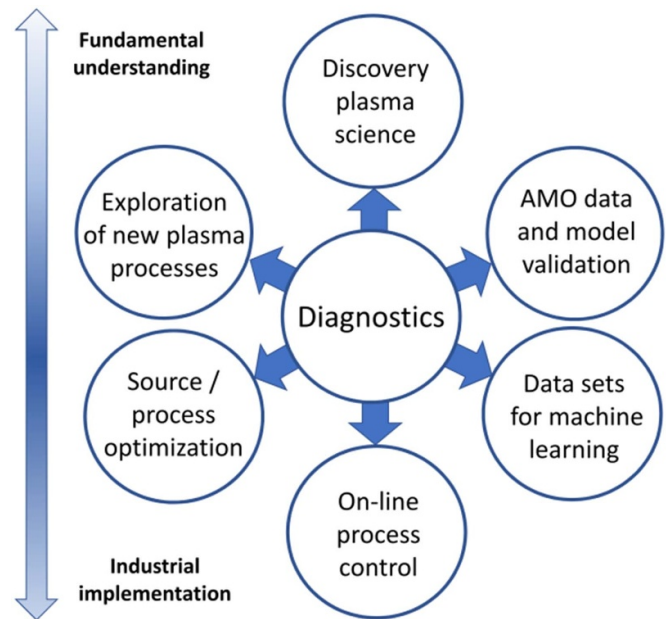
Fundamental understanding

Discovery plasma science

Exploration of new plasma processes

AMO data and model validation

Diagnostics

Source / process optimization

Data sets for machine learning

On-line process control

Industrial implementation